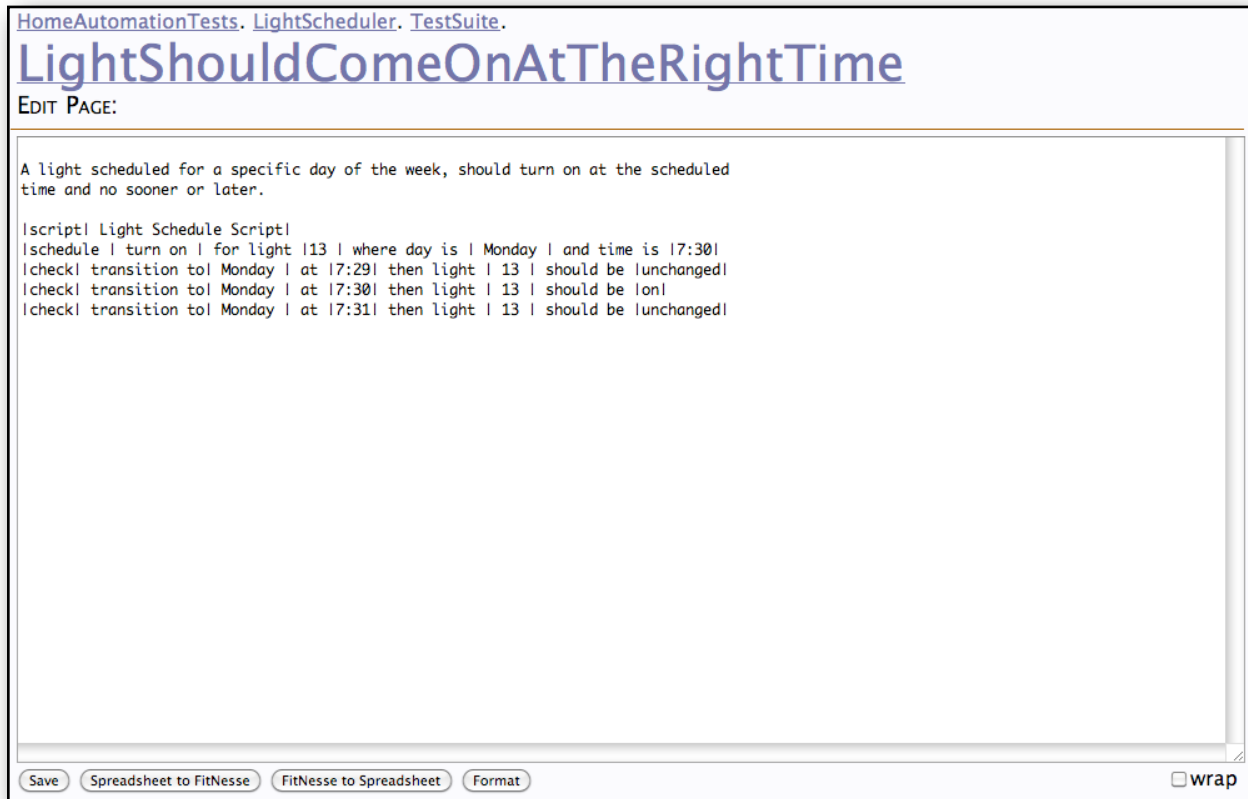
HomeAutomationTests. LightScheduler. TestSuite.
LightShouldComeOnAtTheRightTime
EDIT PAGE:

A light scheduled for a specific day of the week, should turn on at the scheduled time and no sooner or later.

|script| Light Schedule Script|
|schedule | turn on | for light |13 | where day is | Monday | and time is |7:30|
|check| transition to| Monday | at |7:29| then light | 13 | should be |unchanged|
|check| transition to| Monday | at |7:30| then light | 13 | should be |on|
|check| transition to| Monday | at |7:31| then light | 13 | should be |unchanged|

Save
Spreadsheet to FitNesse
FitNesse to Spreadsheet
Format
wrap